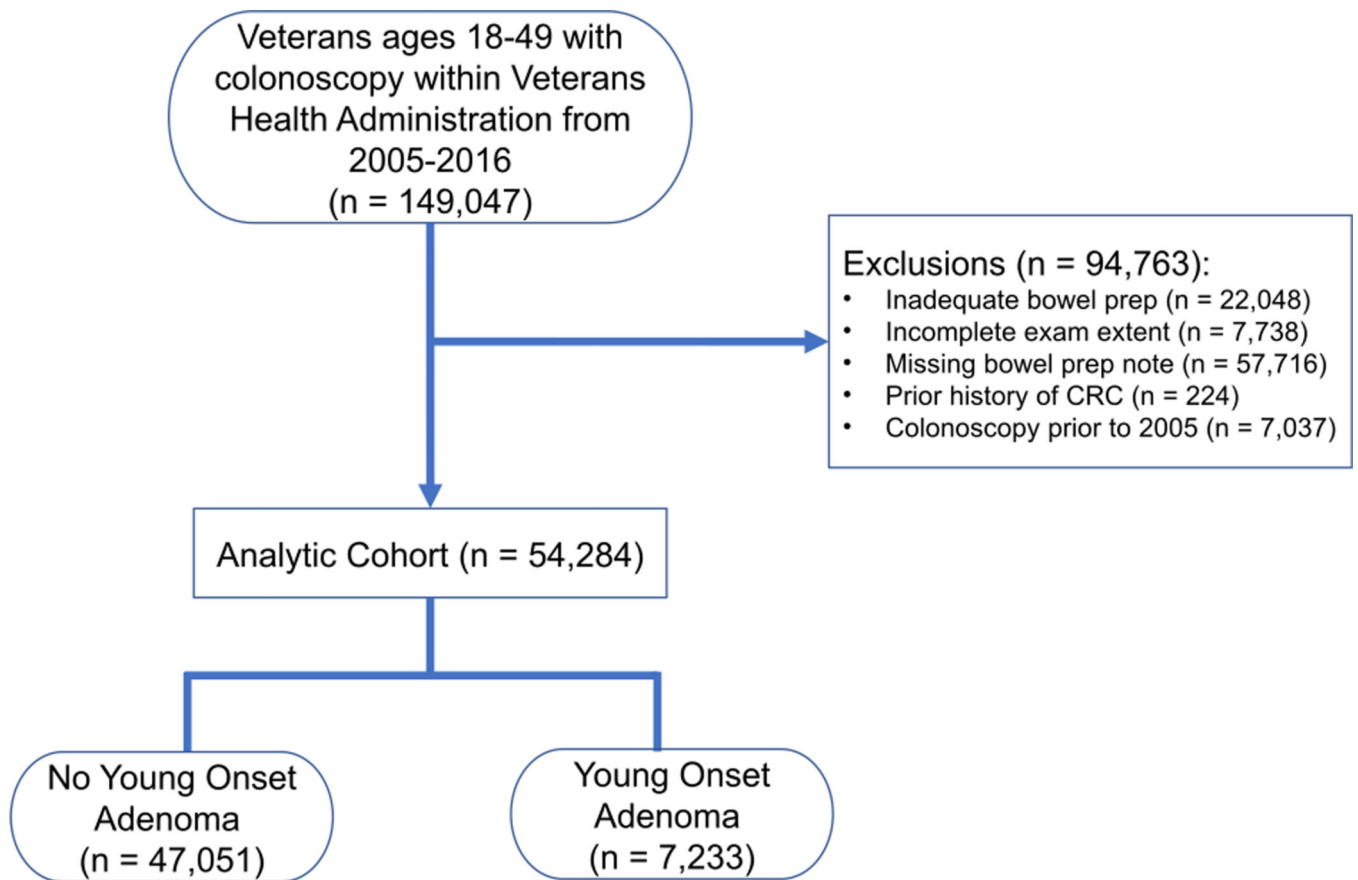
Veterans ages 18-49 with colonoscopy within Veterans Health Administration from 2005-2016 (n = 149,047)

Exclusions (n = 94,763):
• Inadequate bowel prep (n = 22,048)
• Incomplete exam extent (n = 7,738)
• Missing bowel prep note (n = 57,716)
• Prior history of CRC (n = 224)
• Colonoscopy prior to 2005 (n = 7,037)

Analytic Cohort (n = 54,284)

No Young Onset Adenoma (n = 47,051)

Young Onset Adenoma (n = 7,233)